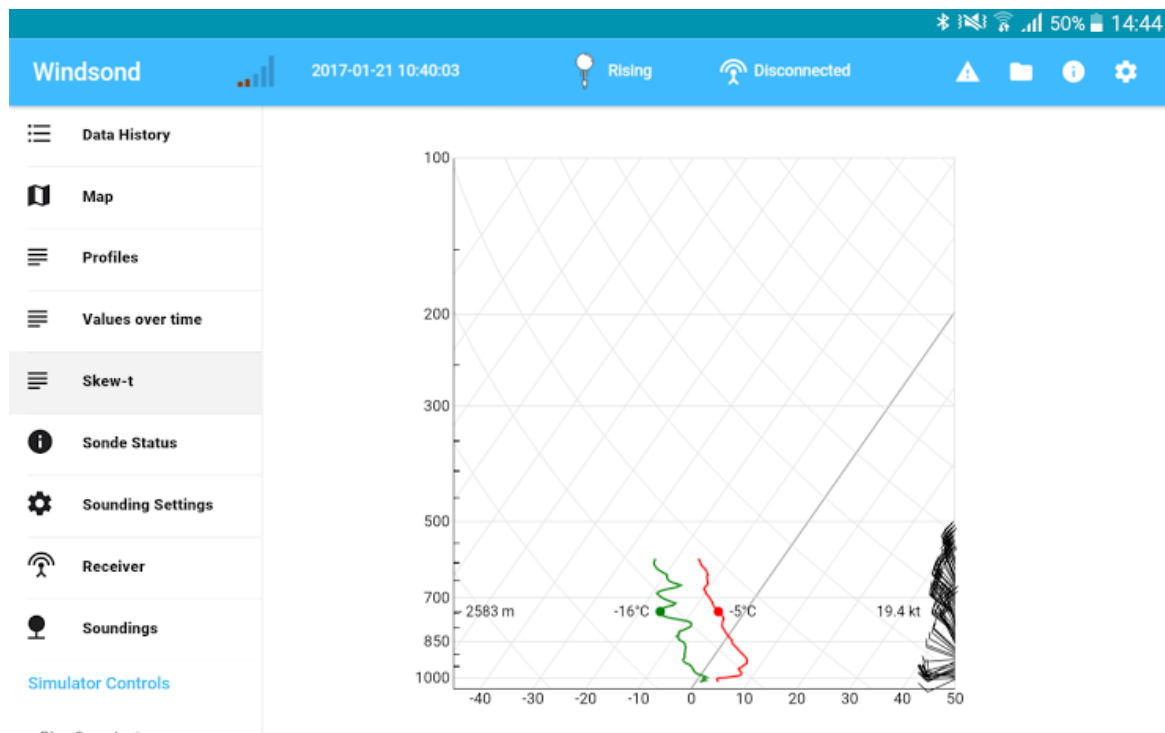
50% 14:44

Windsond

2017-01-21 10:40:03

Rising

Disconnected

Data History

Map

Profiles

Values over time

Skew-t

Sonde Status

Sounding Settings

Receiver

Soundings

Simulator Controls

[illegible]

100

200

300

500

700

850

1000

2583 m

-16°C

-5°C

19.4 kt

-40 -30 -20 -10 0 10 20 30 40 50